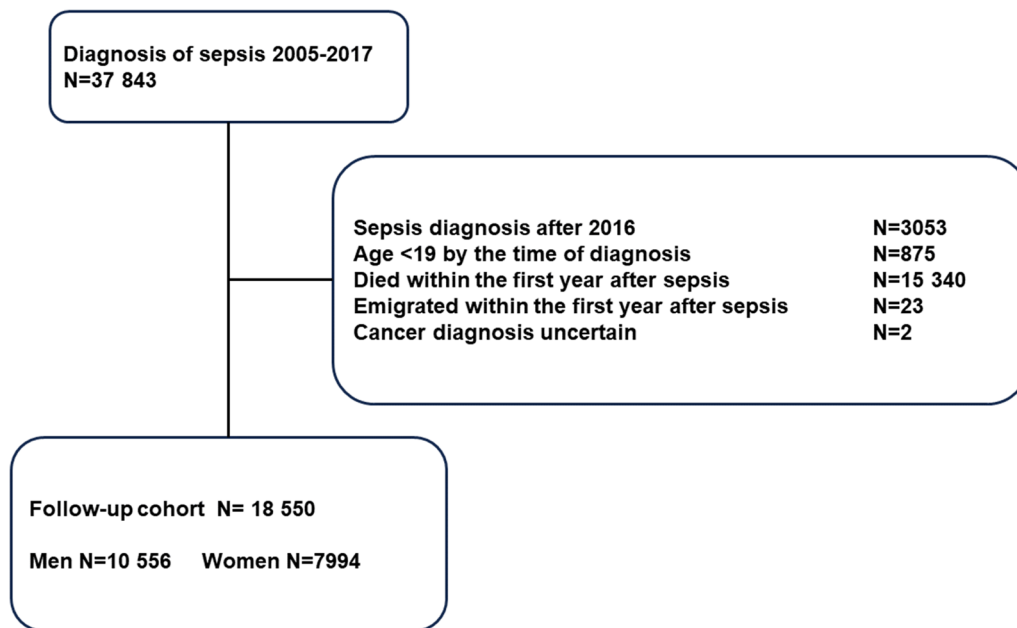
Diagnosis of sepsis 2005-2017
N=37 843

Sepsis diagnosis after 2016 N=3053
Age <19 by the time of diagnosis N=875
Died within the first year after sepsis N=15 340
Emigrated within the first year after sepsis N=23
Cancer diagnosis uncertain N=2

Follow-up cohort N= 18 550

Men N=10 556 Women N=7994